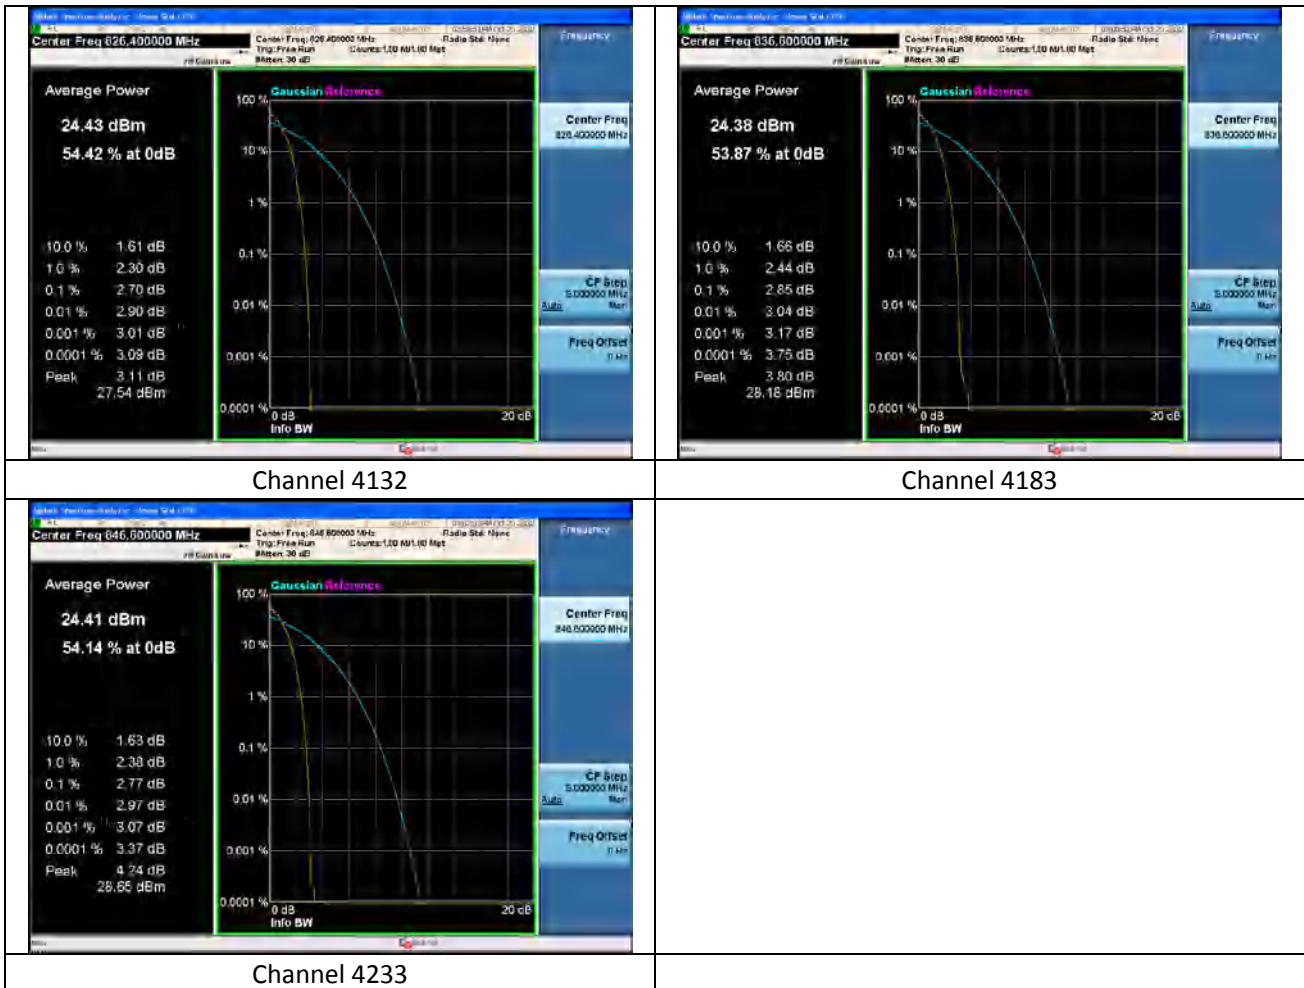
Center Freq 826.400000 MHz
Center Freq: 826.400000 MHz
Trig: Free Run
Atten: 30 dB
Counts: 1.00 M/1.00 Mpt
Radio Std: None
Frequency

Average Power
24.43 dBm
54.42 % at 0dB

10.0 % 1.61 dB
1.0 % 2.30 dB
0.1 % 2.70 dB
0.01 % 2.90 dB
0.001 % 3.01 dB
0.0001 % 3.09 dB
Peak 3.11 dB
27.54 dBm

Gaussian Reference
100 %
10 %
1 %
0.1 %
0.01 %
0.001 %
0.0001 %
0 dB
Info BW
20 dB

Center Freq
826.400000 MHz
CP Step
5.000000 MHz
Auto Man
Freq Offset
0 Hz

Channel 4132

Center Freq 836.600000 MHz
Center Freq: 836.600000 MHz
Trig: Free Run
Atten: 30 dB
Counts: 1.00 M/1.00 Mpt
Radio Std: None
Frequency

Average Power
24.38 dBm
53.87 % at 0dB

10.0 % 1.66 dB
1.0 % 2.44 dB
0.1 % 2.85 dB
0.01 % 3.04 dB
0.001 % 3.17 dB
0.0001 % 3.75 dB
Peak 3.80 dB
28.18 dBm

Gaussian Reference
100 %
10 %
1 %
0.1 %
0.01 %
0.001 %
0.0001 %
0 dB
Info BW
20 dB

Center Freq
836.600000 MHz
CP Step
5.000000 MHz
Auto Man
Freq Offset
0 Hz

Channel 4183

Center Freq 846.600000 MHz
Center Freq: 846.600000 MHz
Trig: Free Run
Atten: 30 dB
Counts: 1.00 M/1.00 Mpt
Radio Std: None
Frequency

Average Power
24.41 dBm
54.14 % at 0dB

10.0 % 1.63 dB
1.0 % 2.38 dB
0.1 % 2.77 dB
0.01 % 2.97 dB
0.001 % 3.07 dB
0.0001 % 3.37 dB
Peak 4.24 dB
28.65 dBm

Gaussian Reference
100 %
10 %
1 %
0.1 %
0.01 %
0.001 %
0.0001 %
0 dB
Info BW
20 dB

Center Freq
846.600000 MHz
CP Step
5.000000 MHz
Auto Man
Freq Offset
0 Hz

Channel 4233